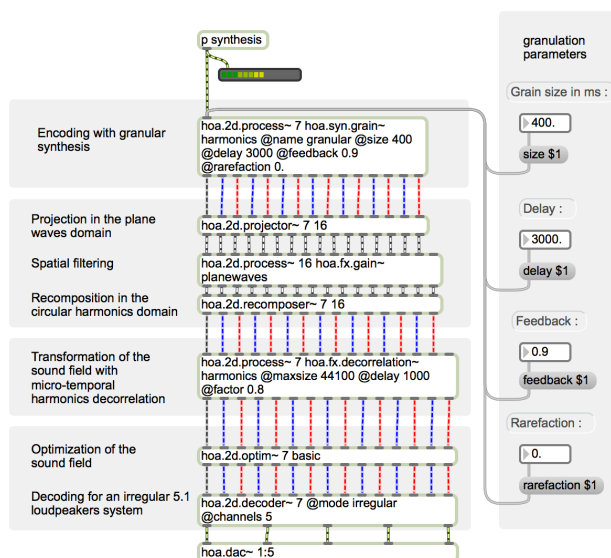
p synthesis

Encoding with granular synthesis

hoa.2d.process~ 7 hoa.syn.grain~ harmonics @name granular @size 400 @delay 3000 @feedback 0.9 @rarefaction 0.

Projection in the plane waves domain

hoa.2d.projector~ 7 16

Spatial filtering

hoa.2d.process~ 16 hoa.fx.gain~ planewaves

Recomposition in the circular harmonics domain

hoa.2d.recomposer~ 7 16

Transformation of the sound field with micro-temporal harmonics decorrelation

hoa.2d.process~ 7 hoa.fx.decorrelation~ harmonics @maxsize 44100 @delay 1000 @factor 0.8

Optimization of the sound field

hoa.2d.optim~ 7 basic

Decoding for an irregular 5.1 loudpeakers system

hoa.2d.decoder~ 7 @mode irregular @channels 5

hoa.dac~ 1:5

granulation parameters

Grain size in ms :

400.

size $1

Delay :

3000.

delay $1

Feedback :

0.9

feedback $1

Rarefaction :

0.

rarefaction $1